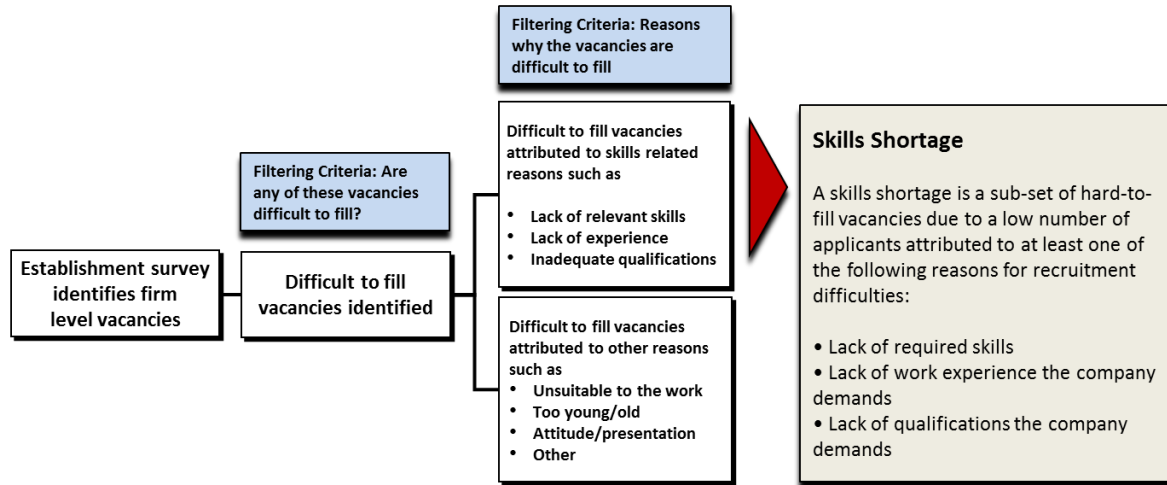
Establishment survey identifies firm level vacancies

Filtering Criteria: Are any of these vacancies difficult to fill?

Difficult to fill vacancies identified

Filtering Criteria: Reasons why the vacancies are difficult to fill

Difficult to fill vacancies attributed to skills related reasons such as
• Lack of relevant skills
• Lack of experience
• Inadequate qualifications

Difficult to fill vacancies attributed to other reasons such as
• Unsuitable to the work
• Too young/old
• Attitude/presentation
• Other

Skills Shortage

A skills shortage is a sub-set of hard-to-fill vacancies due to a low number of applicants attributed to at least one of the following reasons for recruitment difficulties:

• Lack of required skills
• Lack of work experience the company demands
• Lack of qualifications the company demands